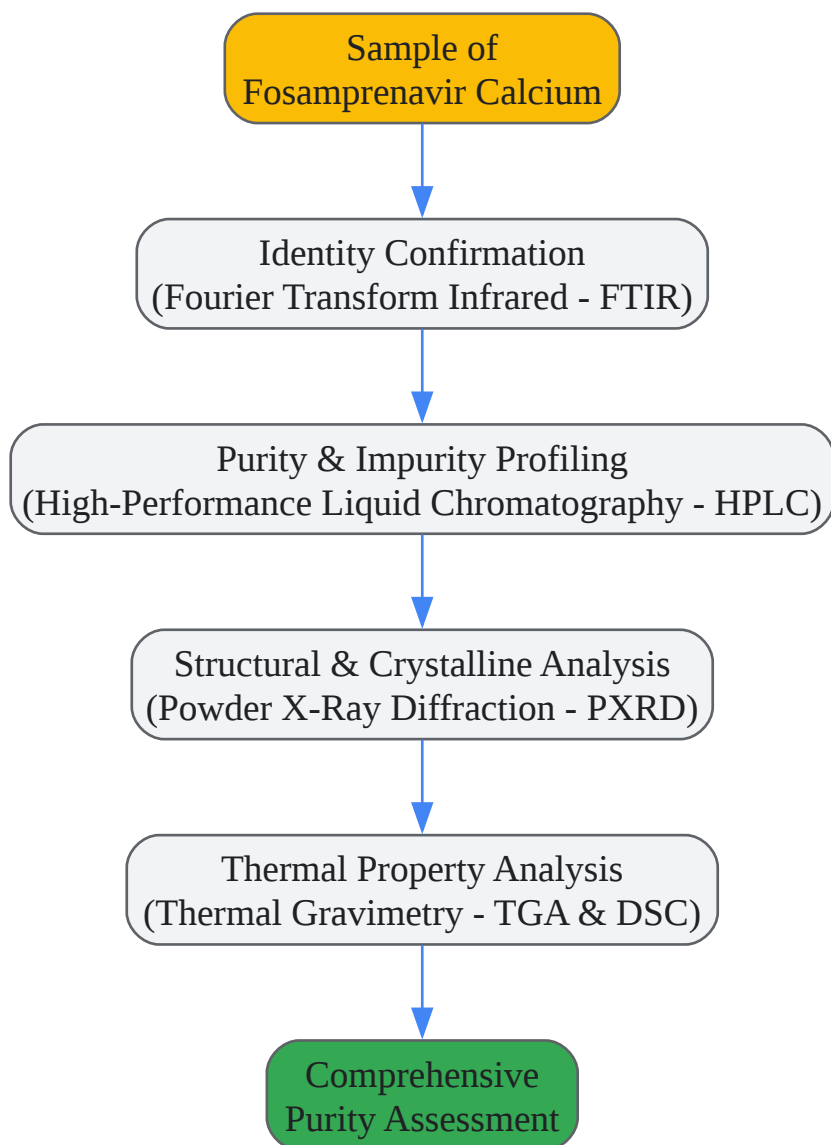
Sample of Fosamprenavir Calcium

Identity Confirmation (Fourier Transform Infrared - FTIR)

Purity & Impurity Profiling (High-Performance Liquid Chromatography - HPLC)

Structural & Crystalline Analysis (Powder X-Ray Diffraction - PXRD)

Thermal Property Analysis (Thermal Gravimetry - TGA & DSC)

Comprehensive Purity Assessment